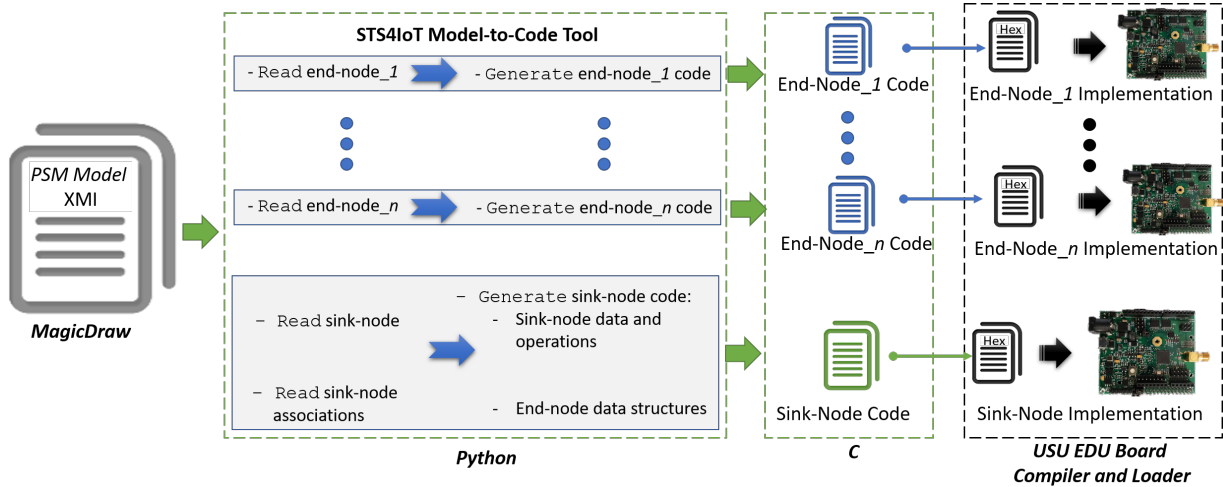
PSM Model
XMI

MagicDraw

STS4IoT Model-to-Code Tool

- Read end-node_1 - Generate end-node_1 code

- Read end-node_n - Generate end-node_n code

– Read sink-node

– Read sink-node associations

– Generate sink-node code:
- Sink-node data and operations
- End-node data structures

Python

End-Node_1 Code

End-Node_n Code

Sink-Node Code

C

Hex
End-Node_1 Implementation

Hex
End-Node_n Implementation

Hex
Sink-Node Implementation

USU EDU Board Compiler and Loader